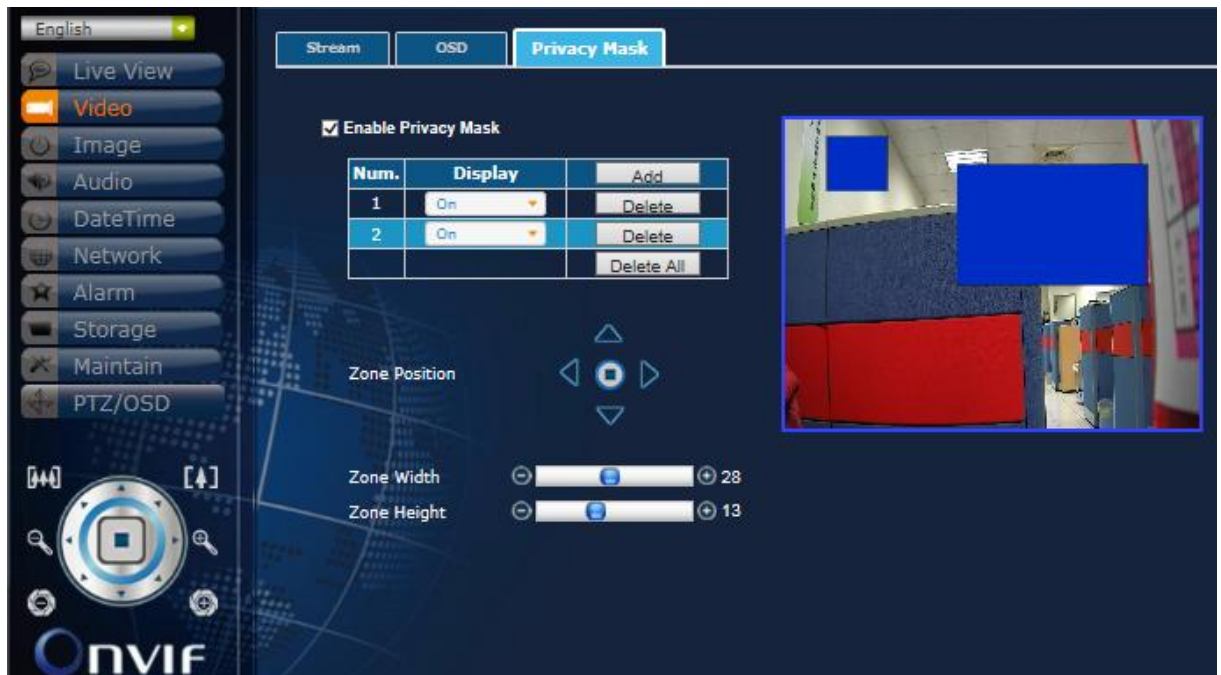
English

Live View

Video

Image

Audio

DateTime

Network

Alarm

Storage

Maintain

PTZ/OSD

ONVIF

Stream OSD Privacy Mask

Enable Privacy Mask

| Num. | Display | Add |
|---|---|---|
| 1 | On | Delete |
| 2 | On | Delete |
| | | Delete All |

Zone Position

Zone Width 28

Zone Height 13